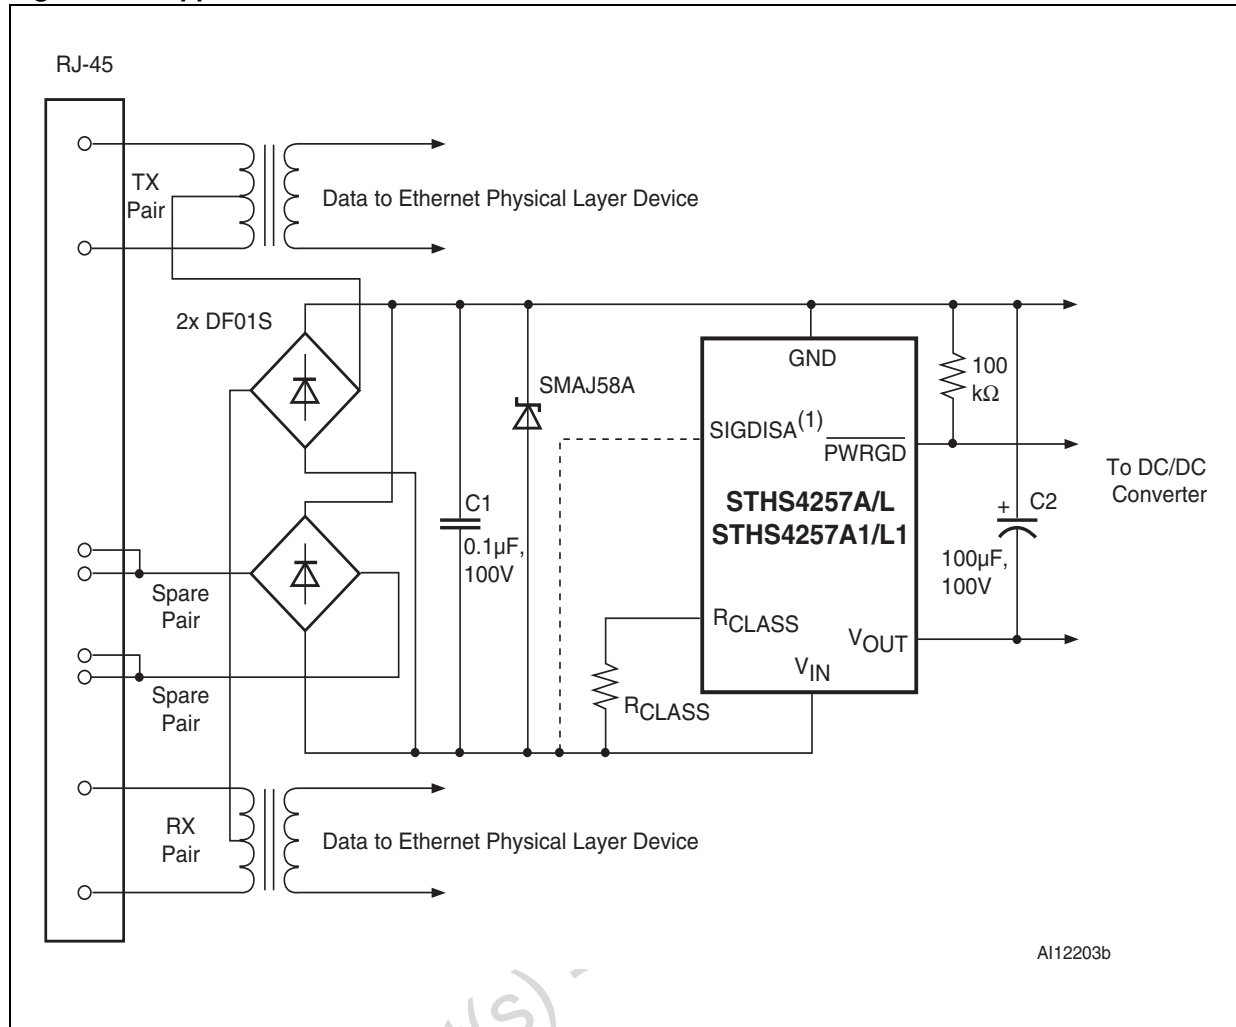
RJ-45

TX Pair

Data to Ethernet Physical Layer Device

2x DF01S

SMAJ58A

GND

100 kΩ

SIGDISA$^{(1)}$

$\overline{\text{PWRGD}}$

To DC/DC Converter

C1 0.1µF, 100V

STHS4257A/L
STHS4257A1/L1

C2

100µF, 100V

Spare Pair

$R_{CLASS}$

$V_{OUT}$

Spare Pair

$V_{IN}$

$R_{CLASS}$

RX Pair

Data to Ethernet Physical Layer Device

AI12203b